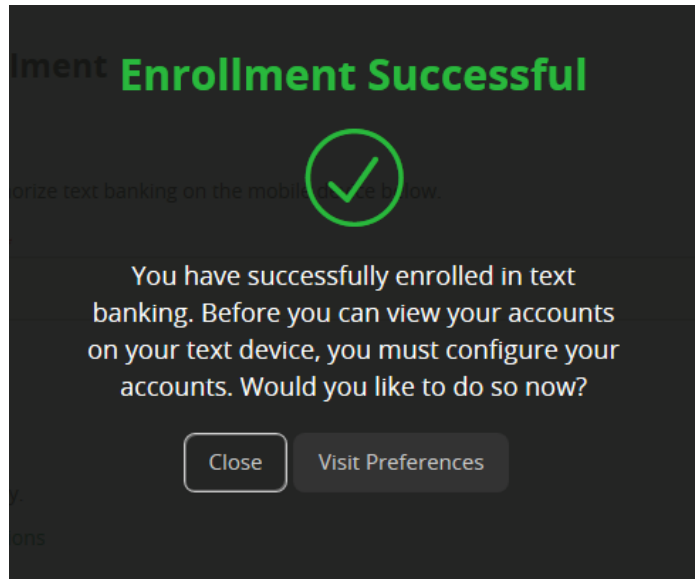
llment

Enrollment Successful

orize text banking on the mobile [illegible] below.

You have successfully enrolled in text banking. Before you can view your accounts on your text device, you must configure your accounts. Would you like to do so now?

Close

Visit Preferences

y.

ons